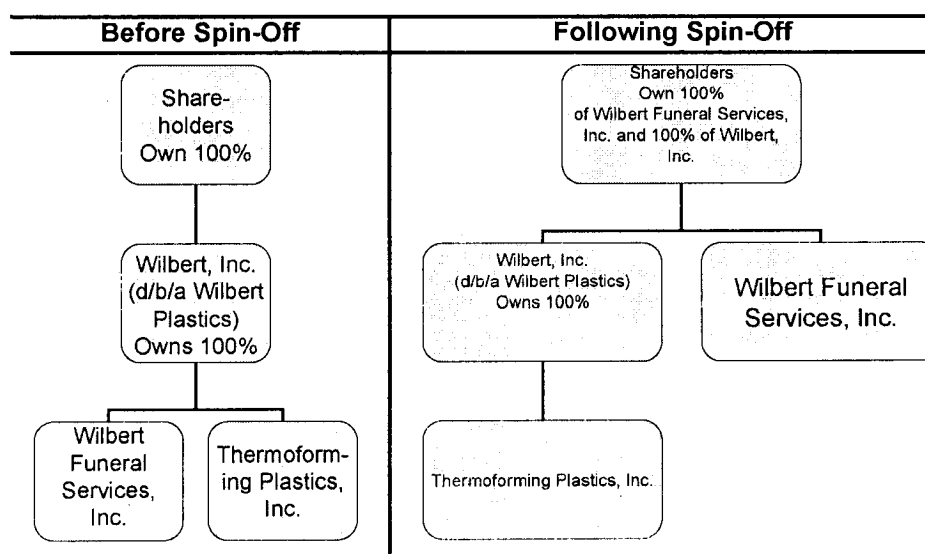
| Before Spin-Off | Following Spin-Off |
|---|---|

Shareholders Own 100%

Wilbert, Inc. (d/b/a Wilbert Plastics) Owns 100%

Wilbert Funeral Services, Inc.

Thermoforming Plastics, Inc.

Shareholders Own 100% of Wilbert Funeral Services, Inc. and 100% of Wilbert, Inc.

Wilbert, Inc. (d/b/a Wilbert Plastics) Owns 100%

Wilbert Funeral Services, Inc.

Thermoforming Plastics, Inc.